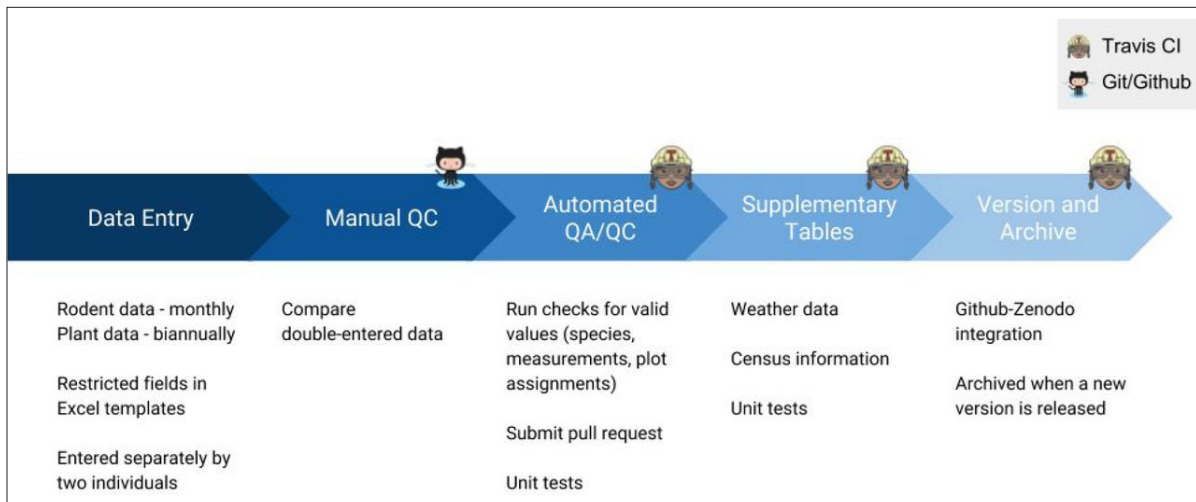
Travis CI
Git/Github

Data Entry

Rodent data - monthly
Plant data - biannually

Restricted fields in Excel templates

Entered separately by two individuals

Manual QC

Compare double-entered data

Automated QA/QC

Run checks for valid values (species, measurements, plot assignments)

Submit pull request

Unit tests

Supplementary Tables

Weather data

Census information

Unit tests

Version and Archive

Github-Zenodo integration

Archived when a new version is released